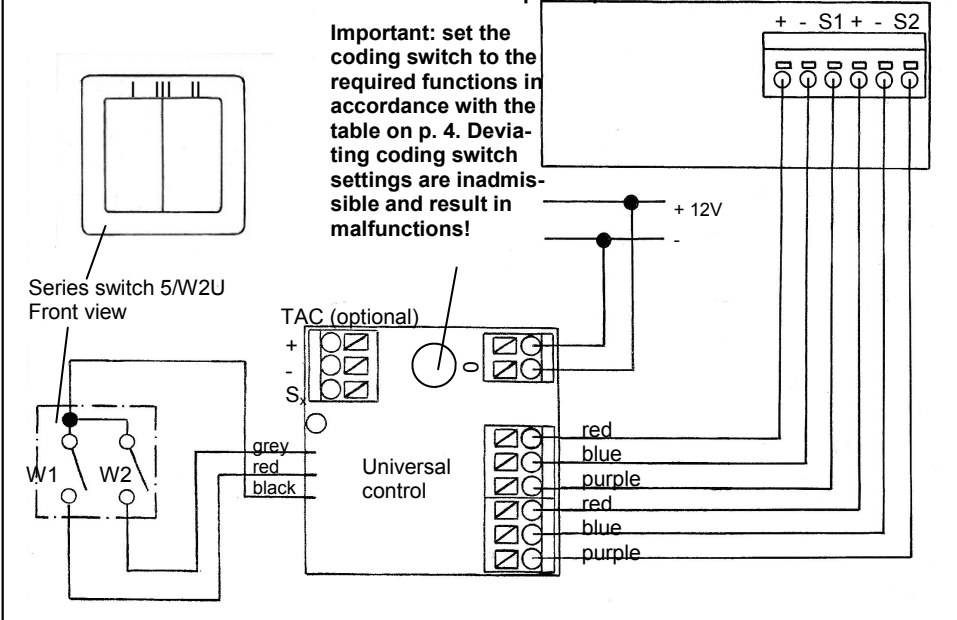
+ - S1 + - S2

Important: set the coding switch to the required functions in accordance with the table on p. 4. Deviating coding switch settings are inadmissible and result in malfunctions!

+ 12V

-

Series switch 5/W2U
Front view

TAC (optional)
+
-
$S_x$

W1 W2

grey
red
black

Universal control

red
blue
purple
red
blue
purple